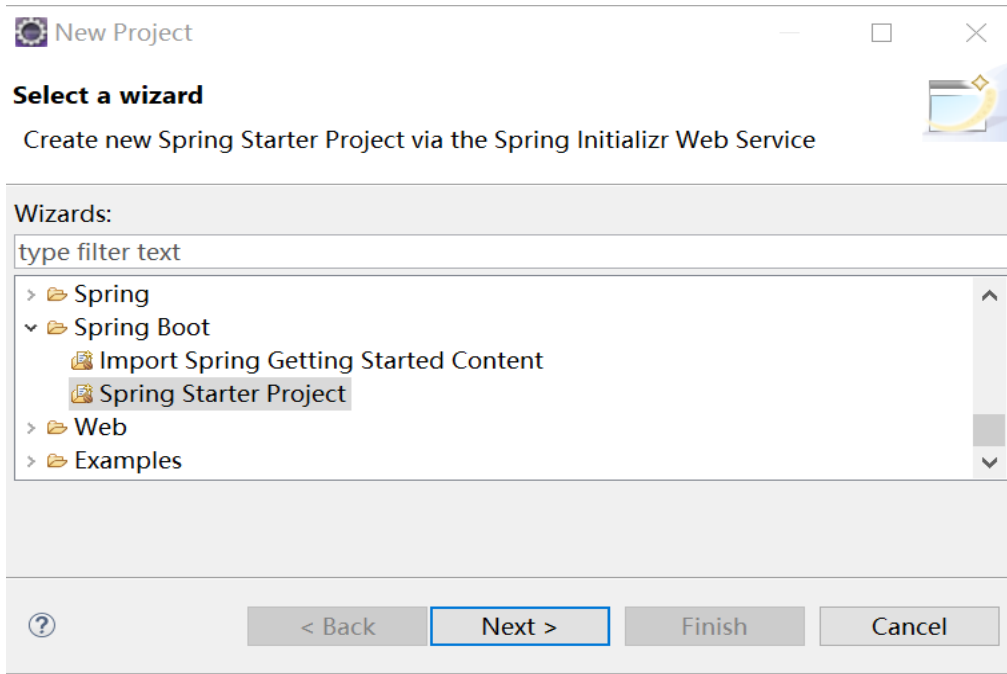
New Project

Select a wizard

Create new Spring Starter Project via the Spring Initializr Web Service

Wizards:

type filter text

Spring
Spring Boot
Import Spring Getting Started Content
Spring Starter Project
Web
Examples

?

< Back

Next >

Finish

Cancel